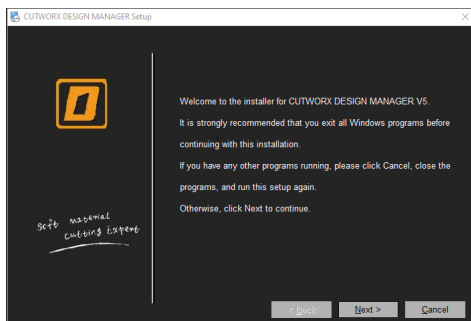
CUTWORX DESIGN MANAGER Setup

×

Soft material cutting expert

Welcome to the installer for CUTWORX DESIGN MANAGER V5.

It is strongly recommended that you exit all Windows programs before continuing with this installation.

If you have any other programs running, please click Cancel, close the programs, and run this setup again.

Otherwise, click Next to continue.

< Back

Next >

Cancel